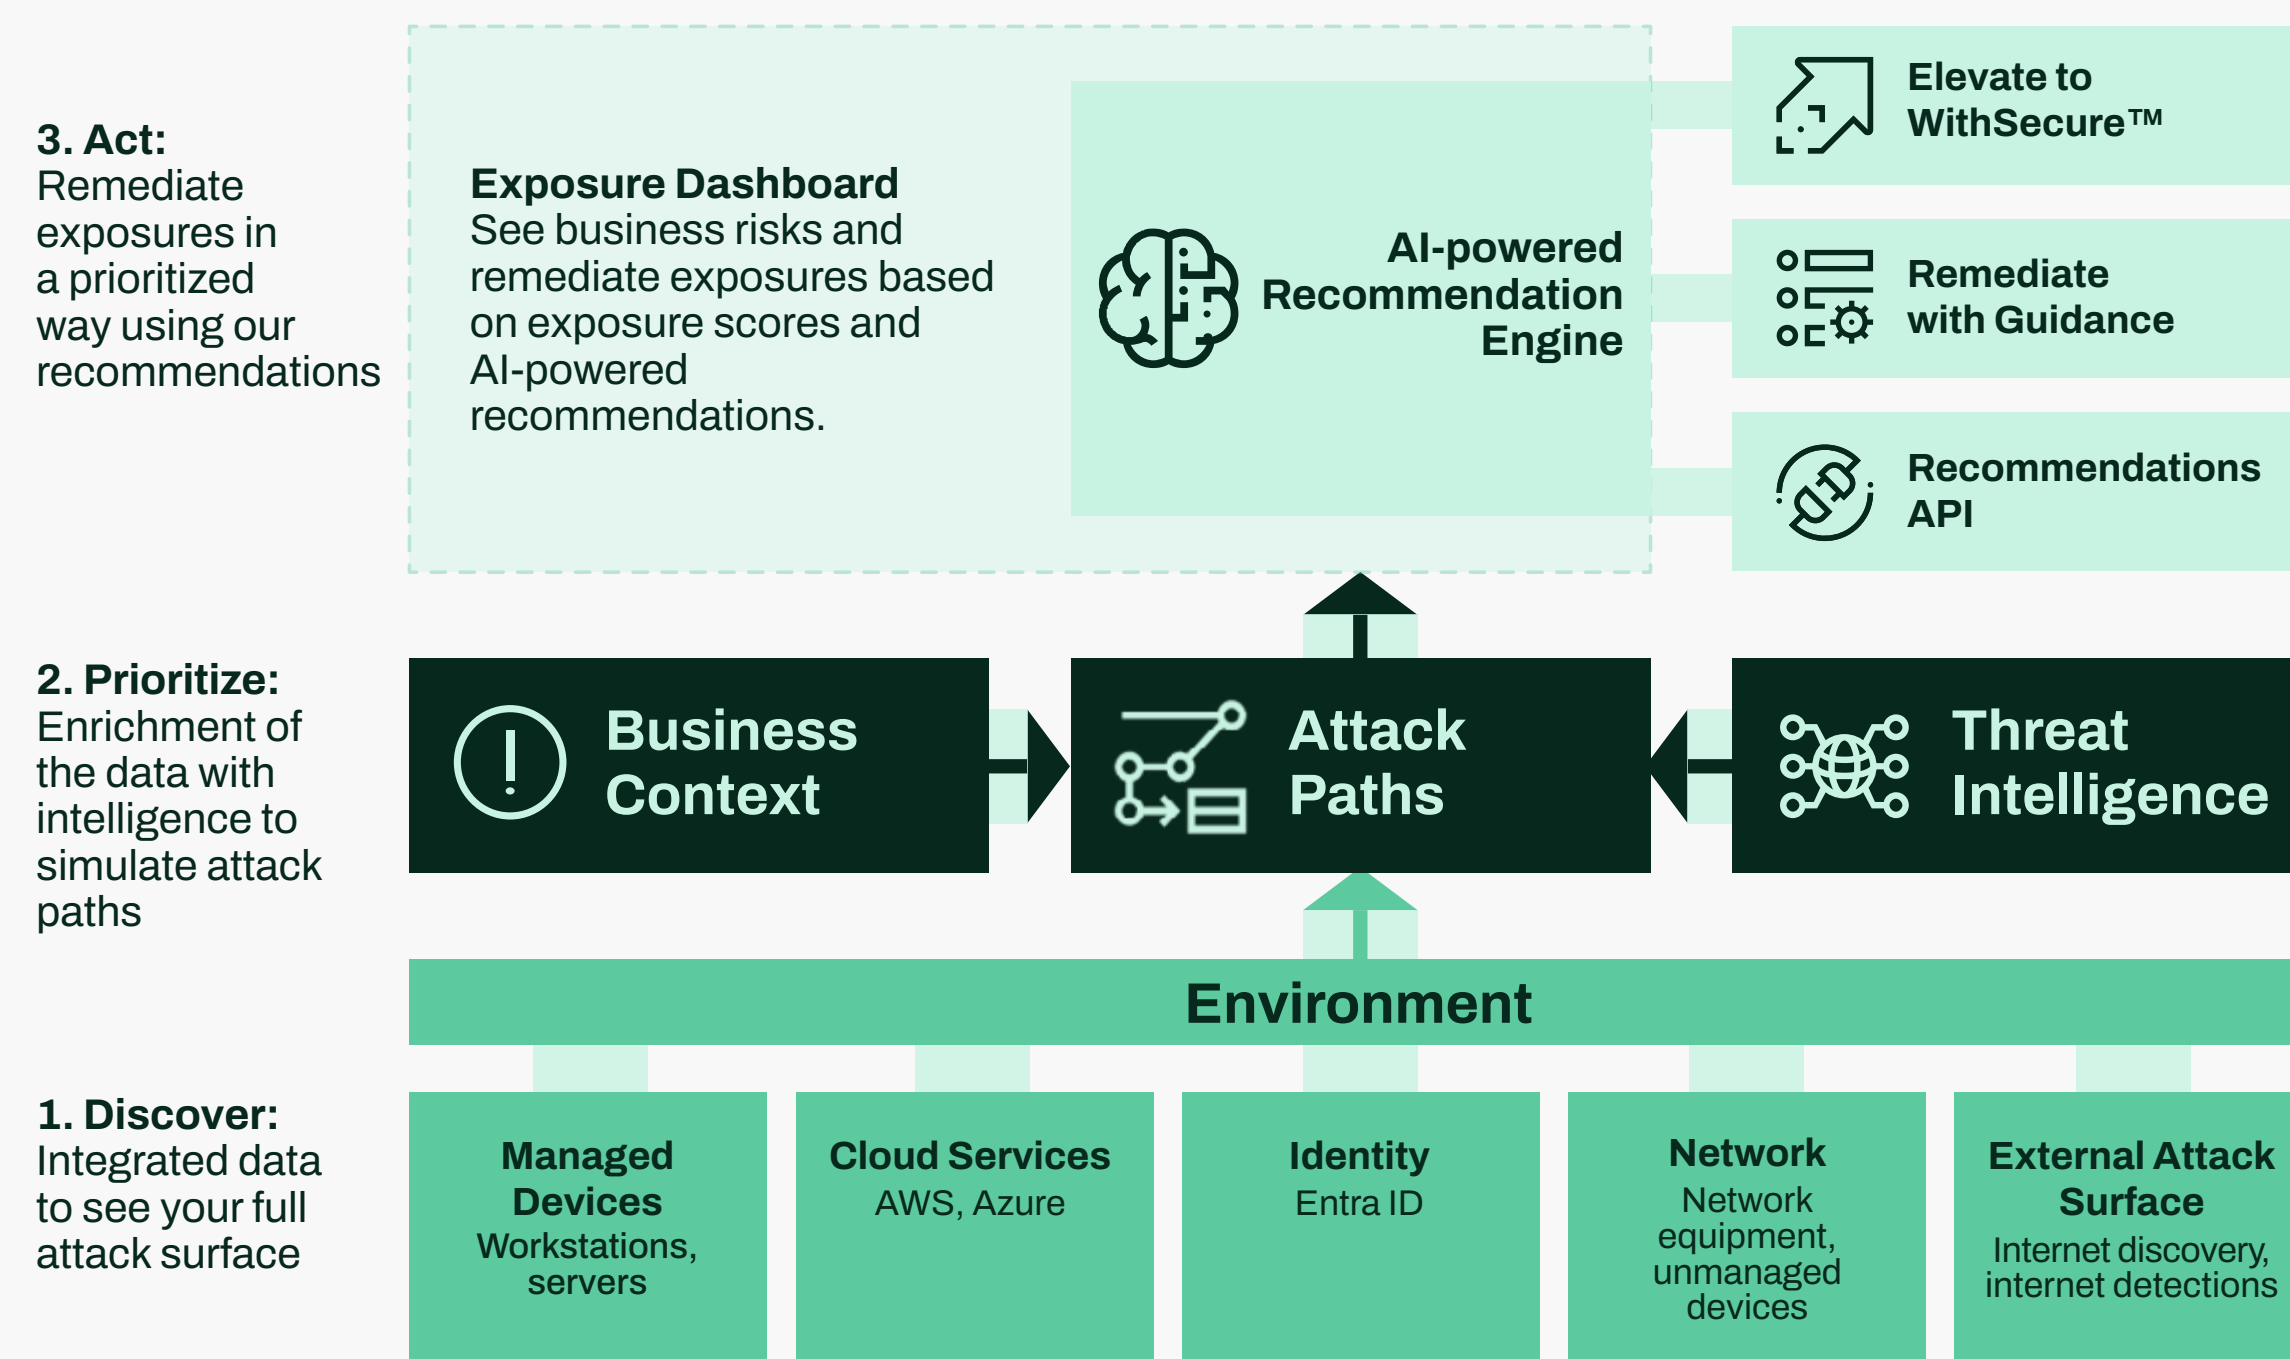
3. Act:
Remediate exposures in a prioritized way using our recommendations

Exposure Dashboard
See business risks and remediate exposures based on exposure scores and AI-powered recommendations.

AI-powered Recommendation Engine

Elevate to WithSecure™

Remediate with Guidance

Recommendations API

2. Prioritize:
Enrichment of the data with intelligence to simulate attack paths

Business Context

Attack Paths

Threat Intelligence

Environment

1. Discover:
Integrated data to see your full attack surface

Managed Devices
Workstations, servers

Cloud Services
AWS, Azure

Identity
Entra ID

Network
Network equipment, unmanaged devices

External Attack Surface
Internet discovery, internet detections